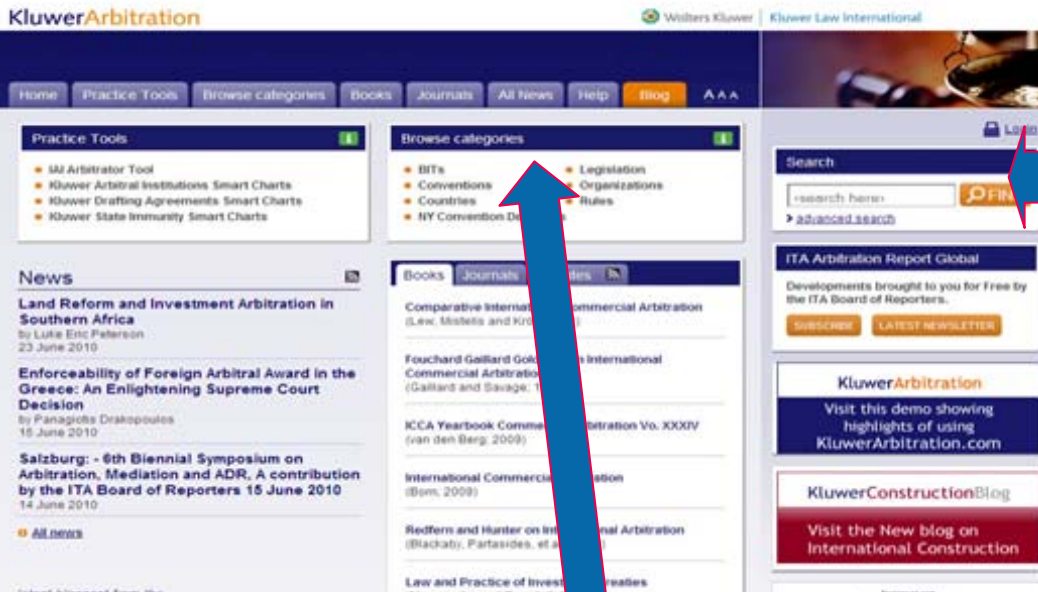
KluwerArbitration

Wolters Kluwer | Kluwer Law International

Home | Practice Tools | Browse categories | Books | Journals | All News | Help | Blog | A A A

Practice Tools

- IAI Arbitrator Tool
- Kluwer Arbitral Institutions Smart Charts
- Kluwer Drafting Agreements Smart Charts
- Kluwer State Immunity Smart Charts

Browse categories

- BITs
- Conventions
- Countries
- NY Convention De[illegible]
- Legislation
- Organizations
- Rules

Login

Search

search here | FIN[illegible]

› advanced search

News

Land Reform and Investment Arbitration in Southern Africa
by Luke Eric Peterson
23 June 2010

Enforceability of Foreign Arbitral Award in the Greece: An Enlightening Supreme Court Decision
by Panagiotis Drakopoulos
15 June 2010

Salzburg: - 6th Biennial Symposium on Arbitration, Mediation and ADR, A contribution by the ITA Board of Reporters 15 June 2010
14 June 2010

All news

Books | Journals | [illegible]des

Comparative Internat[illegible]ommercial Arbitration
(Lew, Mistelis and Kr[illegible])

Fouchard Gaillard Gold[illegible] International Commercial Arbitratio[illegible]
(Gaillard and Savage; 1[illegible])

ICCA Yearbook Comme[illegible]bitration Vo. XXXIV
(van den Berg; 2009)

International Commercia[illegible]ation
(Born; 2009)

Redfern and Hunter on Int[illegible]nal Arbitration
(Blackaby, Partasides, et a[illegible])

Law and Practice of Invest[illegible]reaties

ITA Arbitration Report Global

Developments brought to you for Free by the ITA Board of Reporters.

SUBSCRIBE | LATEST NEWSLETTER

KluwerArbitration
Visit this demo showing highlights of using KluwerArbitration.com

KluwerConstructionBlog
Visit the New blog on International Construction

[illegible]